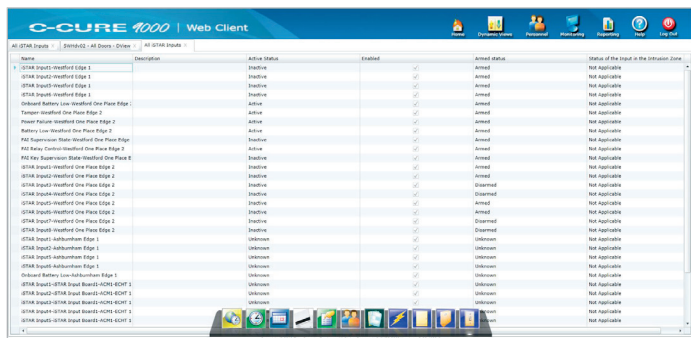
C-CURE 9000 | Web Client

Home Dynamic Views Personnel Monitoring Reporting Help Log Out

All iSTAR Inputs × SWHdv01 - All Doors - Drive × All iSTAR Inputs ×

| Name | Description | Active Status | Enabled | Armed status | Status of the Input in the Intrusion Zone |
|---|---|---|---|---|---|
| iSTAR Input1-Westford Edge 1 | | Inactive | ✓ | Armed | Not Applicable |
| iSTAR Input2-Westford Edge 1 | | Inactive | ✓ | Armed | Not Applicable |
| iSTAR Input5-Westford Edge 1 | | Inactive | ✓ | Armed | Not Applicable |
| iSTAR Input6-Westford Edge 1 | | Inactive | ✓ | Armed | Not Applicable |
| Onboard Battery Low-Westford One Place Edge 2 | | Active | ✓ | Armed | Not Applicable |
| Tamper-Westford One Place Edge 2 | | Active | ✓ | Armed | Not Applicable |
| Power Failure-Westford One Place Edge 2 | | Active | ✓ | Armed | Not Applicable |
| Battery Low-Westford One Place Edge 2 | | Active | ✓ | Armed | Not Applicable |
| PAI Supervision State-Westford One Place Edge | | Inactive | ✓ | Armed | Not Applicable |
| PAI Relay Control-Westford One Place Edge 2 | | Active | ✓ | Armed | Not Applicable |
| PAI Key Supervision State-Westford One Place E | | Inactive | ✓ | Armed | Not Applicable |
| iSTAR Input1-Westford One Place Edge 2 | | Inactive | ✓ | Armed | Not Applicable |
| iSTAR Input2-Westford One Place Edge 2 | | Inactive | ✓ | Armed | Not Applicable |
| iSTAR Input3-Westford One Place Edge 2 | | Inactive | ✓ | Disarmed | Not Applicable |
| iSTAR Input4-Westford One Place Edge 2 | | Inactive | ✓ | Disarmed | Not Applicable |
| iSTAR Input5-Westford One Place Edge 2 | | Inactive | ✓ | Armed | Not Applicable |
| iSTAR Input6-Westford One Place Edge 2 | | Inactive | ✓ | Armed | Not Applicable |
| iSTAR Input7-Westford One Place Edge 2 | | Inactive | ✓ | Disarmed | Not Applicable |
| iSTAR Input8-Westford One Place Edge 2 | | Inactive | ✓ | Disarmed | Not Applicable |
| iSTAR Input1-Ashburnham Edge 1 | | Unknown | ✓ | Unknown | Not Applicable |
| iSTAR Input2-Ashburnham Edge 1 | | Unknown | ✓ | Unknown | Not Applicable |
| iSTAR Input5-Ashburnham Edge 1 | | Unknown | ✓ | Unknown | Not Applicable |
| iSTAR Input6-Ashburnham Edge 1 | | Unknown | ✓ | Unknown | Not Applicable |
| Onboard Battery Low-Ashburnham Edge 1 | | Unknown | ✓ | Unknown | Not Applicable |
| iSTAR Input1-iSTAR Input Board1-ACM1-ECHT 1 | | Unknown | ✓ | Unknown | Not Applicable |
| iSTAR Input2-iSTAR Input Board1-ACM1-ECHT 1 | | Unknown | ✓ | Unknown | Not Applicable |
| iSTAR Input3-iSTAR Input Board1-ACM1-ECHT 1 | | Unknown | ✓ | Unknown | Not Applicable |
| iSTAR Input4-iSTAR Input Board1-ACM1-ECHT 1 | | Unknown | ✓ | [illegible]own | Not Applicable |
| iSTAR Input5-iSTAR Input Board1-ACM1-ECHT 1 | | Unknown | ✓ | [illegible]own | Not Applicable |